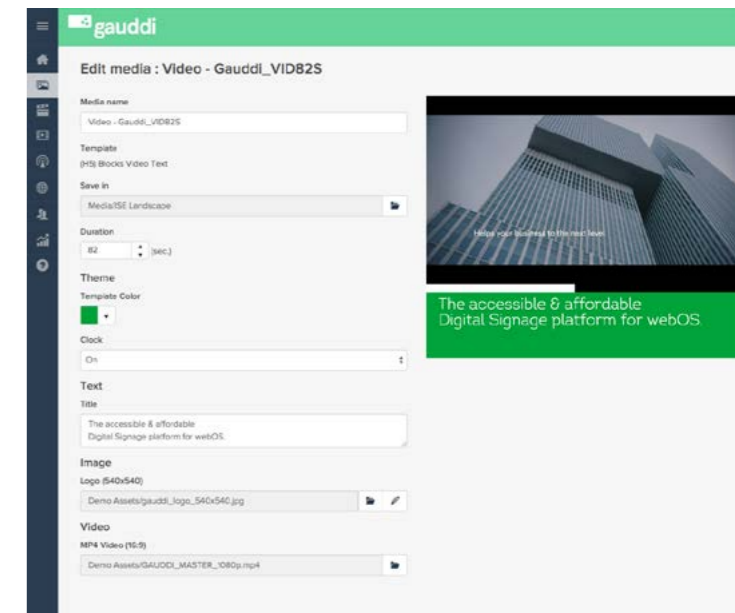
gauddi

Edit media : Video - Gauddi_VID82S

Media name

Video - Gauddi_VID82S

Template

(HS) Blocks Video Text

Save in

Media/ISE Landscape

Duration

82 (sec.)

Theme

Template Color

Clock

On

Text

Title

The accessible & affordable
Digital Signage platform for webOS.

Image

Logo (540x540)

Demo Assets/gauddi_logo_540x540.jpg

Video

MP4 Video (16:9)

Demo Assets/GAUDDI_MASTER_1080p.mp4

Helps your business to the next level

The accessible & affordable
Digital Signage platform for webOS.